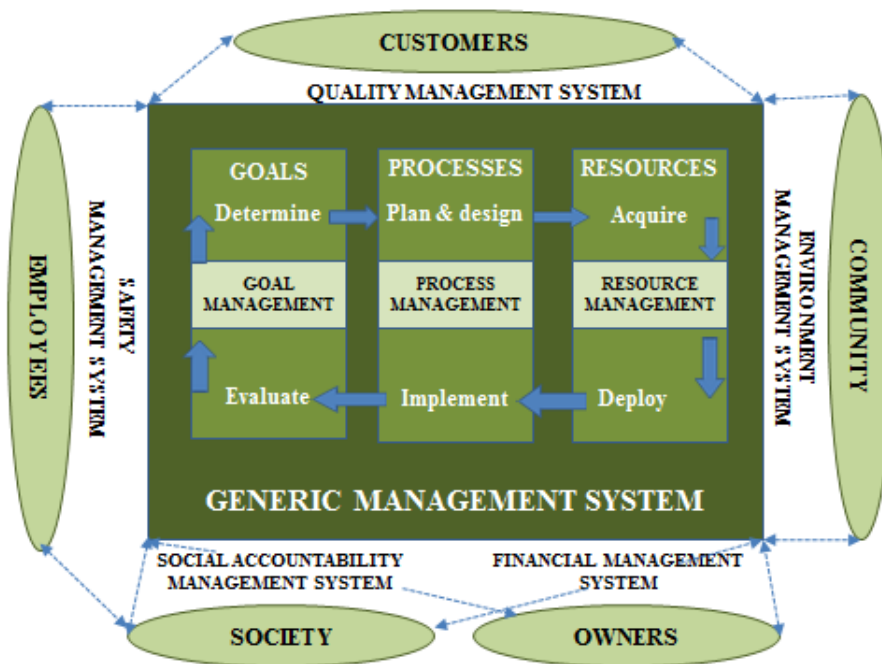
CUSTOMERS

QUALITY MANAGEMENT SYSTEM

EMPLOYEES

SAFETY MANAGEMENT SYSTEM

GOALS

Determine

GOAL MANAGEMENT

Evaluate

PROCESSES

Plan & design

PROCESS MANAGEMENT

Implement

RESOURCES

Acquire

RESOURCE MANAGEMENT

Deploy

ENVIRONMENT MANAGEMENT SYSTEM

COMMUNITY

GENERIC MANAGEMENT SYSTEM

SOCIAL ACCOUNTABILITY MANAGEMENT SYSTEM

FINANCIAL MANAGEMENT SYSTEM

SOCIETY

OWNERS